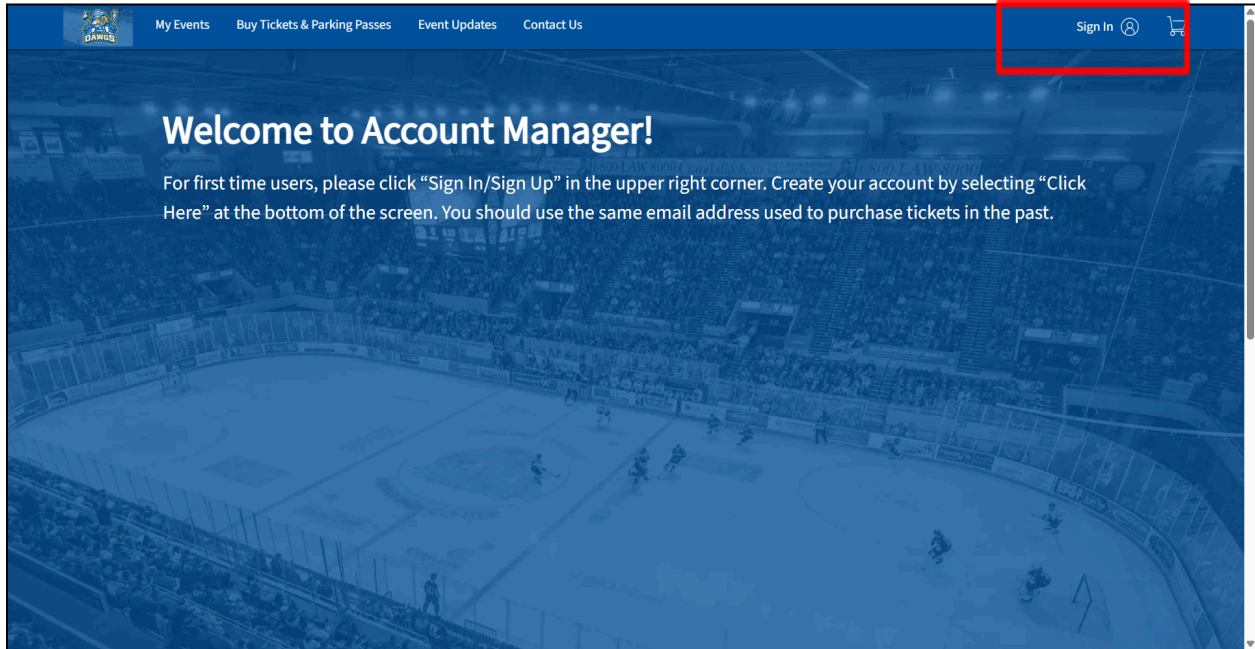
DAWGS

My Events Buy Tickets & Parking Passes Event Updates Contact Us

Sign In

Welcome to Account Manager!

For first time users, please click “Sign In/Sign Up” in the upper right corner. Create your account by selecting “Click Here” at the bottom of the screen. You should use the same email address used to purchase tickets in the past.